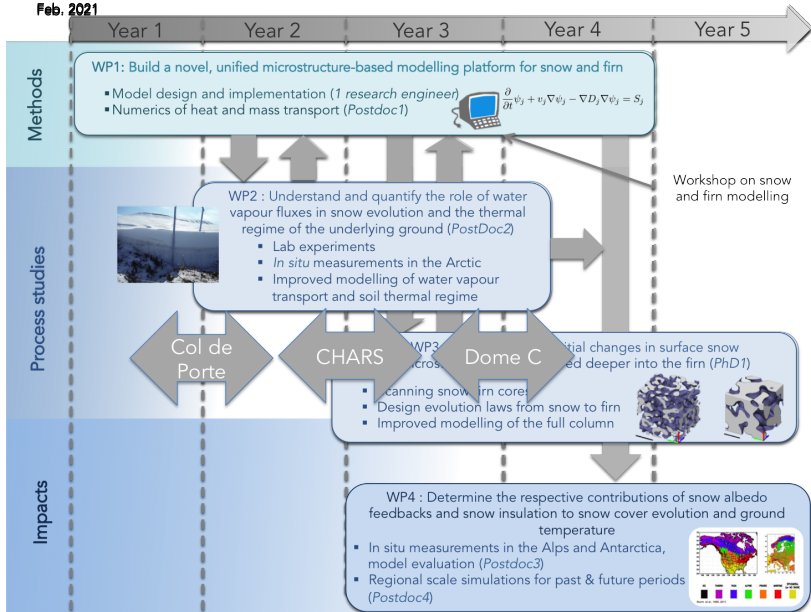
Feb. 2021

Year 1 | Year 2 | Year 3 | Year 4 | Year 5

Methods

WP1: Build a novel, unified microstructure-based modelling platform for snow and firn

- Model design and implementation (*1 research engineer*)
- Numerics of heat and mass transport (*Postdoc1*)

$\frac{\partial}{\partial t}\psi_j + v_j \nabla \psi_j - \nabla D_j \nabla \psi_j = S_j$

Workshop on snow and firn modelling

Process studies

WP2 : Understand and quantify the role of water vapour fluxes in snow evolution and the thermal regime of the underlying ground (*PostDoc2*)

- Lab experiments
- *In situ* measurements in the Arctic
- Improved modelling of water vapour transport and soil thermal regime

Col de Porte

CHARS

Dome C

WP3 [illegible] itial changes in surface snow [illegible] icros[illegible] ed deeper into the firn (*PhD1*)

- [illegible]canning snow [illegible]irn cores
- Design evolution laws from snow to firn
- Improved modelling of the full column

Impacts

WP4 : Determine the respective contributions of snow albedo feedbacks and snow insulation to snow cover evolution and ground temperature

- In situ measurements in the Alps and Antarctica, model evaluation (*Postdoc3*)
- Regional scale simulations for past & future periods (*Postdoc4*)